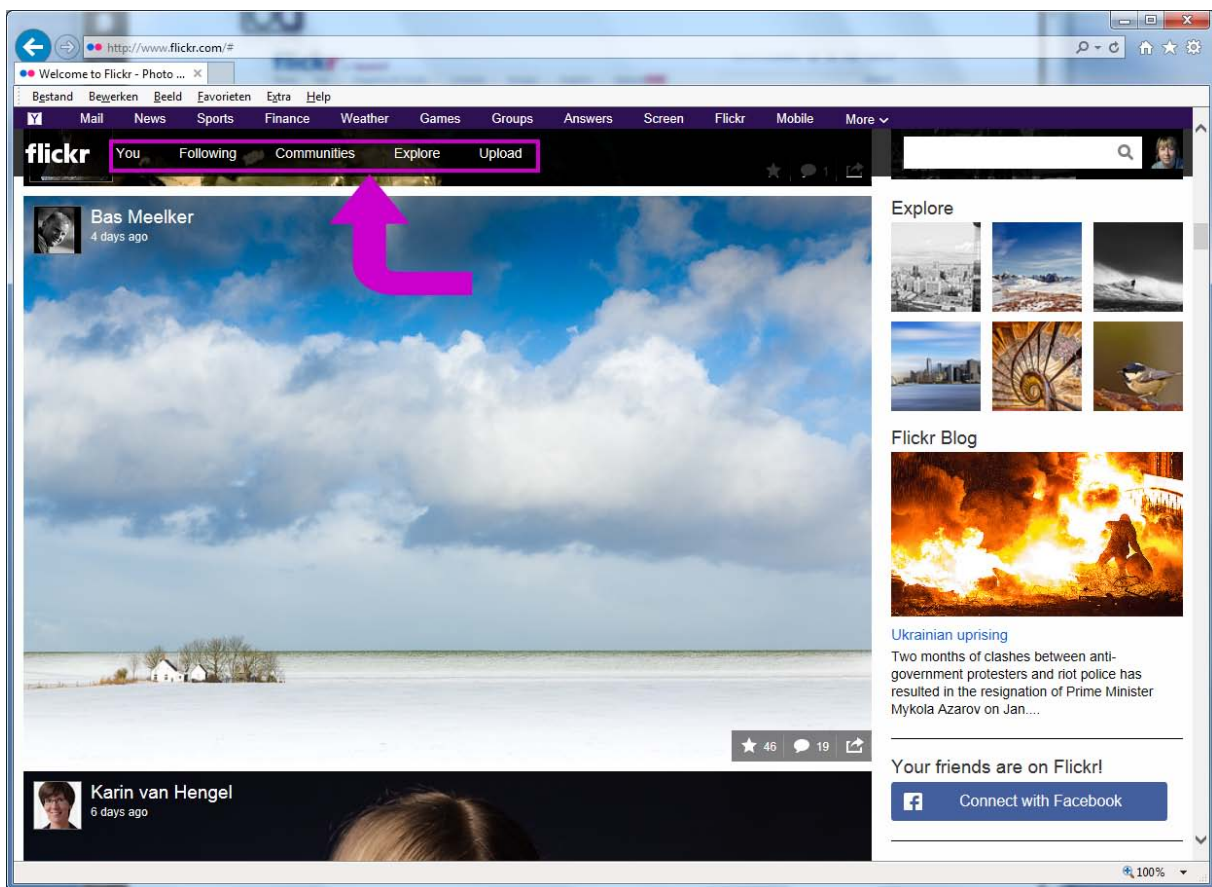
http://www.flickr.com/#

Welcome to Flickr - Photo ...

Bestand Bewerken Beeld Favorieten Extra Help

Y Mail News Sports Finance Weather Games Groups Answers Screen Flickr Mobile More

flickr You Following Communities Explore Upload

1

Bas Meelker
4 days ago

46 19

Karin van Hengel
6 days ago

Explore

Flickr Blog

Ukrainian uprising
Two months of clashes between anti-government protesters and riot police has resulted in the resignation of Prime Minister Mykola Azarov on Jan....

Your friends are on Flickr!

Connect with Facebook

100%